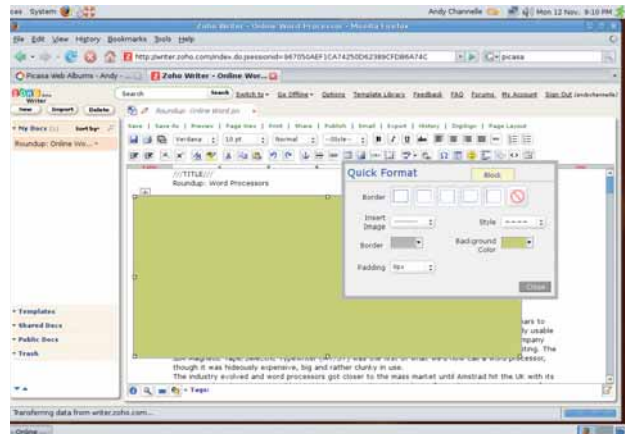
ces System
Andy Channelle Mon 12 Nov, 9:10 PM
Zoho Writer - Online Word Processor - Mozilla Firefox
File Edit View History Bookmarks Tools Help
http://writer.zoho.com/index.do;jsessionid=867050AEF1CA74250D62389CFD86A74C
picasa
Picasa Web Albums - Andy
Zoho Writer - Online Wor...
Zoho Writer
Search
Search
Switch to
Go Offline
Options
Template Library
Feedback
FAQ
Forums
My Account
Sign Out
New
Import
Delete
Roundup: Online Word pro
My Docs
Sort by
Roundup: Online Wo...
Save | Save As | Preview | Page View | Print | Share | Publish | Email | Export | History | Sigplugs | Page Layout
Verdana
10 pt
Normal
Style
///TITLE///
Roundup: Word Processors
Quick Format
Block
Border
Insert Image
Style
Border
Background Color
Padding
0px
Close
Templates
Shared Docs
Public Docs
Trash
ars to
ly usable
mpany
ting. The
though it was hideously expensive, big and rather clunky in use.
The industry evolved and word processors got closer to the mass market until Amstrad hit the UK with its
Tags:
Transferring data from writer.zoho.com...
Online